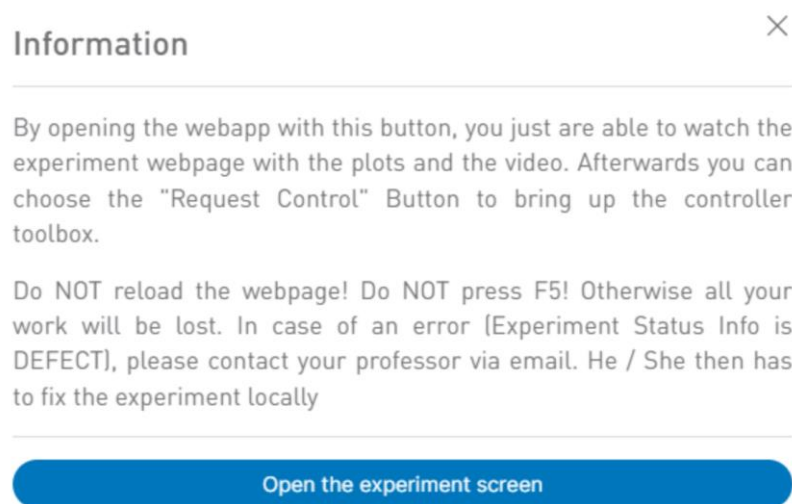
Information

×

By opening the webapp with this button, you just are able to watch the experiment webpage with the plots and the video. Afterwards you can choose the "Request Control" Button to bring up the controller toolbox.

Do NOT reload the webpage! Do NOT press F5! Otherwise all your work will be lost. In case of an error (Experiment Status Info is DEFECT), please contact your professor via email. He / She then has to fix the experiment locally

Open the experiment screen